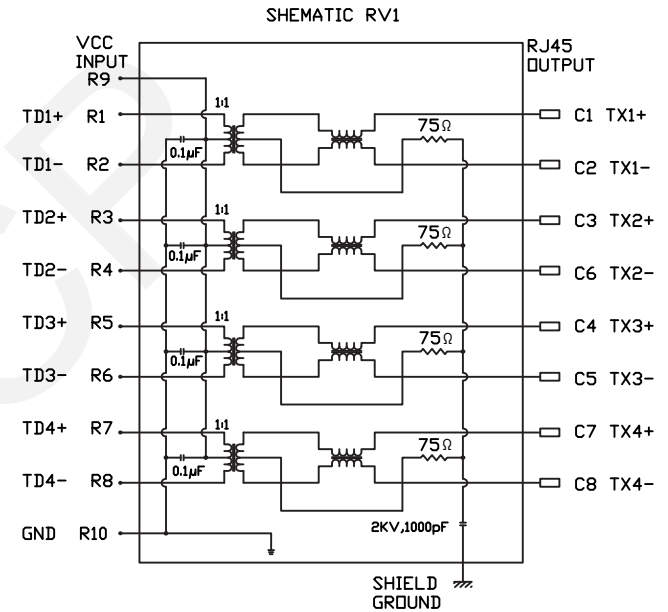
SHEMATIC RV1

VCC INPUT

RJ45 OUTPUT

R9

TD1+ R1

TD1- R2

TD2+ R3

TD2- R4

TD3+ R5

TD3- R6

TD4+ R7

TD4- R8

GND R10

1:1

0.1μF

75Ω

1:1

0.1μF

75Ω

1:1

0.1μF

75Ω

1:1

0.1μF

75Ω

C1 TX1+

C2 TX1-

C3 TX2+

C6 TX2-

C4 TX3+

C5 TX3-

C7 TX4+

C8 TX4-

2KV,1000pF

SHIELD GROUND